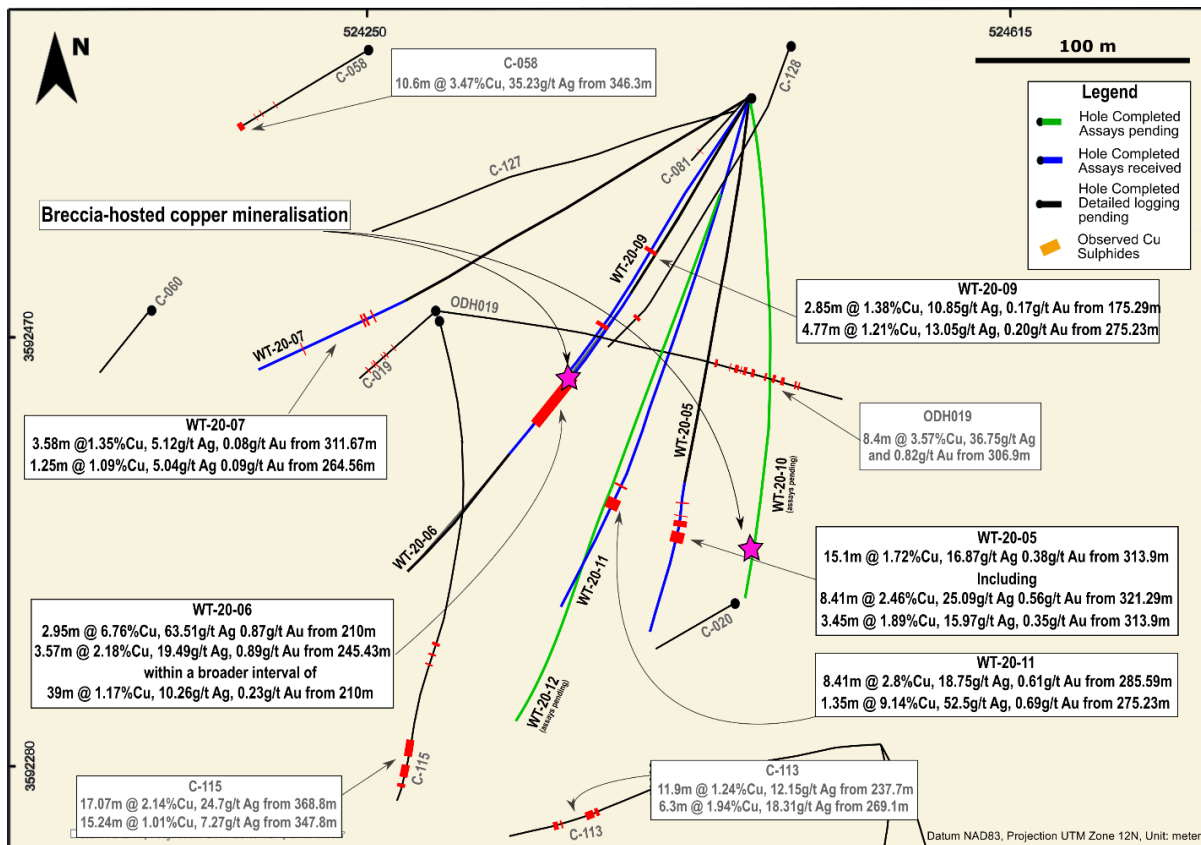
N

524250

524615

100 m

Legend

Hole Completed Assays pending

Hole Completed Assays received

Hole Completed Detailed logging pending

Observed Cu Sulphides

C-058

C-058
10.6m @ 3.47%Cu, 35.23g/t Ag from 346.3m

C-128

C-127

C-081

Breccia-hosted copper mineralisation

WT-20-09

WT-20-09
2.85m @ 1.38%Cu, 10.85g/t Ag, 0.17g/t Au from 175.29m
4.77m @ 1.21%Cu, 13.05g/t Ag, 0.20g/t Au from 275.23m

C-060

3592470

ODH019

WT-20-07

C-019

ODH019
8.4m @ 3.57%Cu, 36.75g/t Ag and 0.82g/t Au from 306.9m

WT-20-07
3.58m @1.35%Cu, 5.12g/t Ag, 0.08g/t Au from 311.67m
1.25m @ 1.09%Cu, 5.04g/t Ag 0.09g/t Au from 264.56m

WT-20-05

WT-20-10 (assays pending)

WT-20-06

WT-20-11

WT-20-05
15.1m @ 1.72%Cu, 16.87g/t Ag 0.38g/t Au from 313.9m
Including
8.41m @ 2.46%Cu, 25.09g/t Ag 0.56g/t Au from 321.29m
3.45m @ 1.89%Cu, 15.97g/t Ag, 0.35g/t Au from 313.9m

C-020

WT-20-06
2.95m @ 6.76%Cu, 63.51g/t Ag 0.87g/t Au from 210m
3.57m @ 2.18%Cu, 19.49g/t Ag, 0.89g/t Au from 245.43m
within a broader interval of
39m @ 1.17%Cu, 10.26g/t Ag, 0.23g/t Au from 210m

WT-20-11
8.41m @ 2.8%Cu, 18.75g/t Ag, 0.61g/t Au from 285.59m
1.35m @ 9.14%Cu, 52.5g/t Ag, 0.69g/t Au from 275.23m

WT-20-12 (assays pending)

3592280

C-115

C-115
17.07m @ 2.14%Cu, 24.7g/t Ag from 368.8m
15.24m @ 1.01%Cu, 7.27g/t Ag from 347.8m

C-113
11.9m @ 1.24%Cu, 12.15g/t Ag from 237.7m
6.3m @ 1.94%Cu, 18.31g/t Ag from 269.1m

C-113

Datum NAD83, Projection UTM Zone 12N, Unit: meter